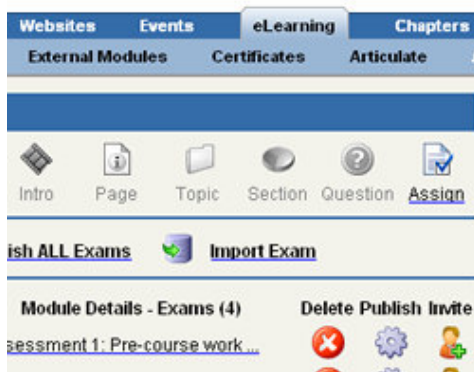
Websites Events eLearning Chapters

External Modules Certificates Articulate

Intro Page Topic Section Question Assign

ish ALL Exams Import Exam

Module Details - Exams (4) Delete Publish Invite

sessment 1: Pre-course work ...